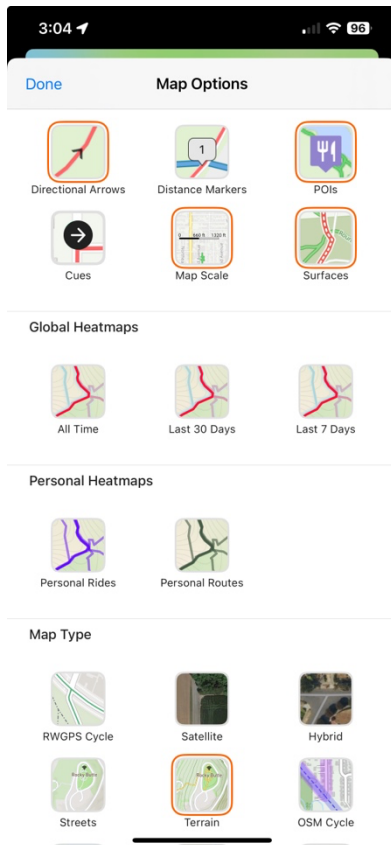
3:04

96

Done

Map Options

Directional Arrows

1

Distance Markers

POIs

Cues

660 ft 1320 ft

Map Scale

Surfaces

Global Heatmaps

All Time

Last 30 Days

Last 7 Days

Personal Heatmaps

Personal Rides

Personal Routes

Map Type

RWGPS Cycle

Satellite

Hybrid

Rocky Butte

Streets

Rocky Butte

Terrain

OSM Cycle